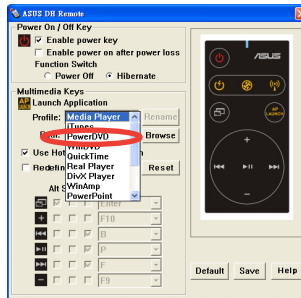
ASUS DH Remote

Power On / Off Key

Enable power key

Enable power on after power loss

Function Switch

Power Off

Hibernate

Multimedia Keys

Launch Application

Profile:

Media Player

iTunes

PowerDVD

WinDVD

QuickTime

Real Player

DivX Player

WinAmp

PowerPoint

Rename

Browse

Use Ho

Redefin

Reset

Alt S

Enter

F10

B

P

F

F9

ASUS

AP LAUNCH

Default

Save

Help